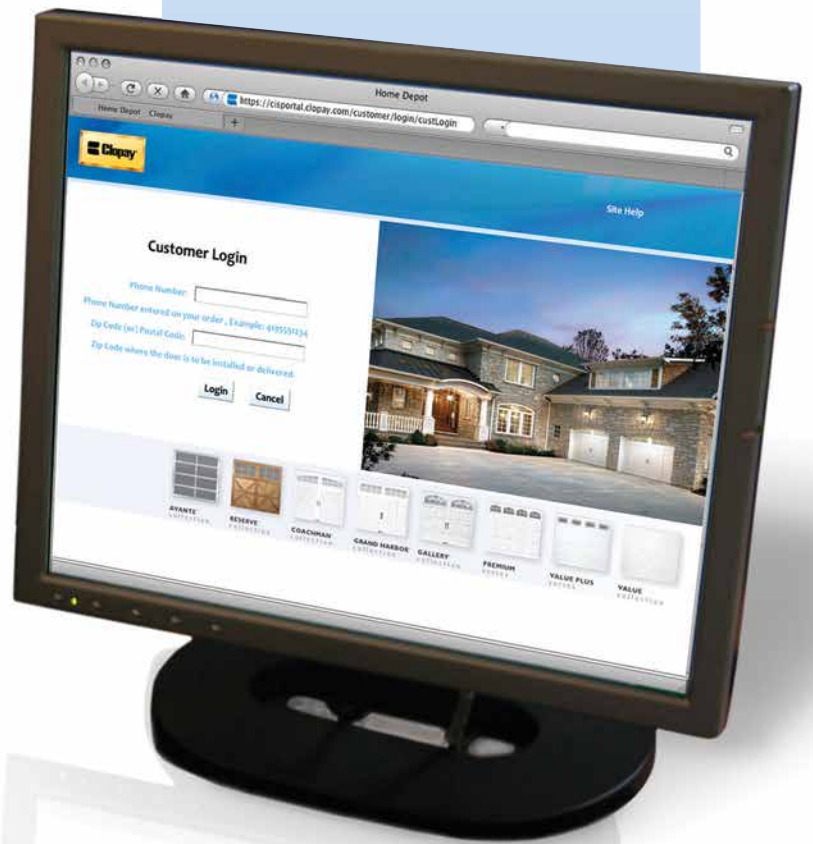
Home Depot

https://cisportal.clopay.com/customer/login/custLogin

Home Depot Clopay

Clopay

Site Help

Customer Login

Phone Number:

Phone Number entered on your order , Example: 6135551234

Zip Code (or) Postal Code:

Zip Code where the door is to be installed or delivered.

Login

Cancel

AVANTE COLLECTION

RESERVE COLLECTION

COACHMAN COLLECTION

GRAND HARBOR COLLECTION

GALLERY COLLECTION

PREMIUM SERIES

VALUE PLUS SERIES

VALUE COLLECTION